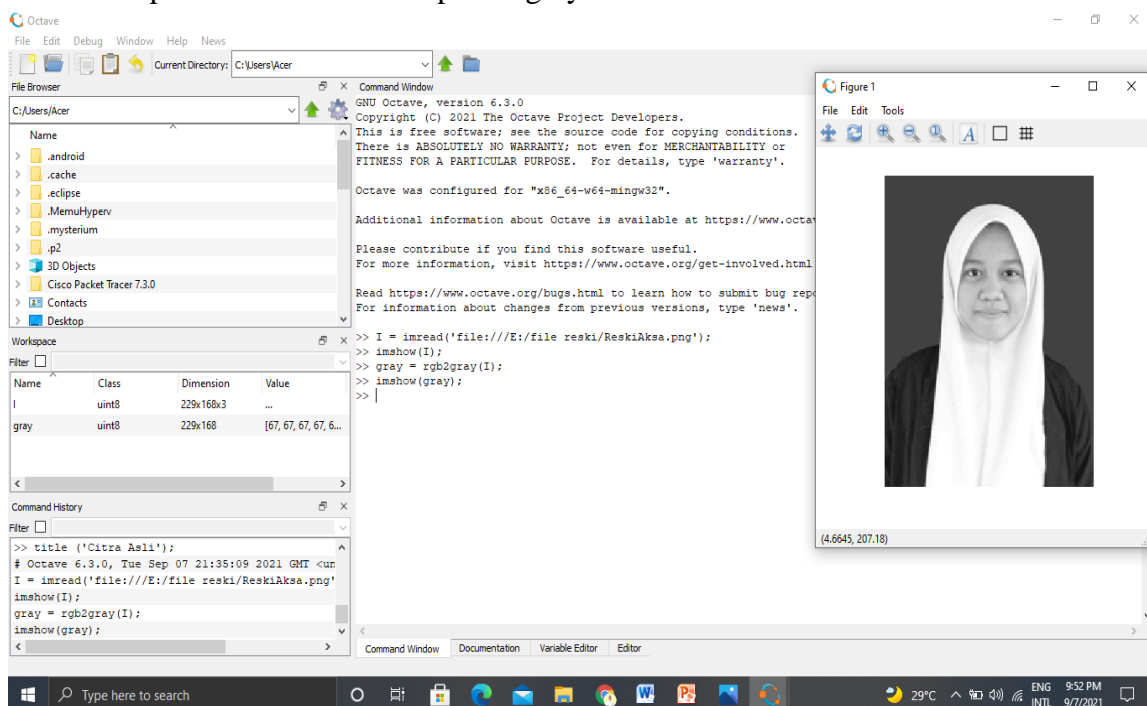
Octave
File Edit Debug Window Help News
Current Directory: C:\Users\Acer

File Browser
C:/Users/Acer
Name
.android
.cache
.eclipse
.MemuHyperv
.mysterium
.p2
3D Objects
Cisco Packet Tracer 7.3.0
Contacts
Desktop

Workspace
Filter

| Name | Class | Dimension | Value |
|---|---|---|---|
| I | uint8 | 229x168x3 | ... |
| gray | uint8 | 229x168 | [67, 67, 67, 67, 6... |

Command History
Filter
>> title ('Citra Asli');
# Octave 6.3.0, Tue Sep 07 21:35:09 2021 GMT <un
I = imread('file:///E:/file reski/ReskiAksa.png'
imshow(I);
gray = rgb2gray(I);
imshow(gray);

Command Window
GNU Octave, version 6.3.0
Copyright (C) 2021 The Octave Project Developers.
This is free software; see the source code for copying conditions.
There is ABSOLUTELY NO WARRANTY; not even for MERCHANTABILITY or
FITNESS FOR A PARTICULAR PURPOSE. For details, type 'warranty'.

Octave was configured for "x86_64-w64-mingw32".

Additional information about Octave is available at https://www.octav

Please contribute if you find this software useful.
For more information, visit https://www.octave.org/get-involved.html

Read https://www.octave.org/bugs.html to learn how to submit bug repo
For information about changes from previous versions, type 'news'.

>> I = imread('file:///E:/file reski/ReskiAksa.png');
>> imshow(I);
>> gray = rgb2gray(I);
>> imshow(gray);
>>

Command Window Documentation Variable Editor Editor

Figure 1
File Edit Tools
(4.6645, 207.18)

Type here to search
29°C ENG INTL 9:52 PM 9/7/2021